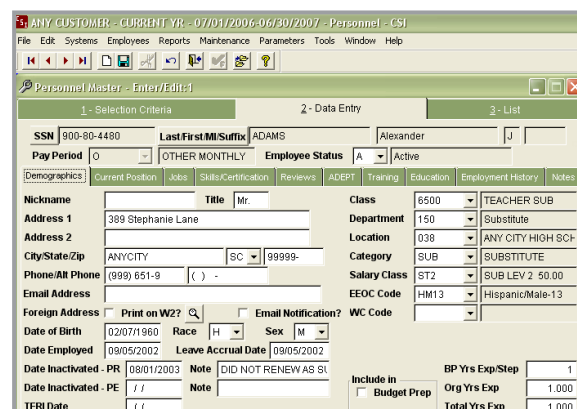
ANY CUSTOMER - CURRENT YR - 07/01/2006-06/30/2007 - Personnel - CSI

File Edit Systems Employees Reports Maintenance Parameters Tools Window Help

Personnel Master - Enter/Edit:1

1 - Selection Criteria | 2 - Data Entry | 3 - List

SSN 900-80-4480 Last/First/MI/Suffix ADAMS Alexander J

Pay Period O OTHER MONTHLY Employee Status A Active

Demographics | Current Position | Jobs | Skills/Certification | Reviews | ADEPT | Training | Education | Employment History | Notes

Nickname
Title Mr.
Address 1 389 Stephanie Lane
Address 2
City/State/Zip ANYCITY SC 99999-
Phone/Alt Phone (999) 651-9 ( ) -
Email Address
Foreign Address
Print on W2?
Email Notification?
Date of Birth 02/07/1960 Race H Sex M
Date Employed 09/05/2002 Leave Accrual Date 09/05/2002
Date Inactivated - PR 08/01/2003 Note DID NOT RENEW AS SU
Date Inactivated - PE / / Note
TERI Date / /

Class 6500 TEACHER SUB
Department 150 Substitute
Location 038 ANY CITY HIGH SCH
Category SUB SUBSTITUTE
Salary Class ST2 SUB LEV 2 50.00
EEOC Code HM13 Hispanic/Male-13
WC Code

Include in
Budget Prep

BP Yrs Exp/Step 1
Org Yrs Exp 1.000
Total Yrs Exp 1.000